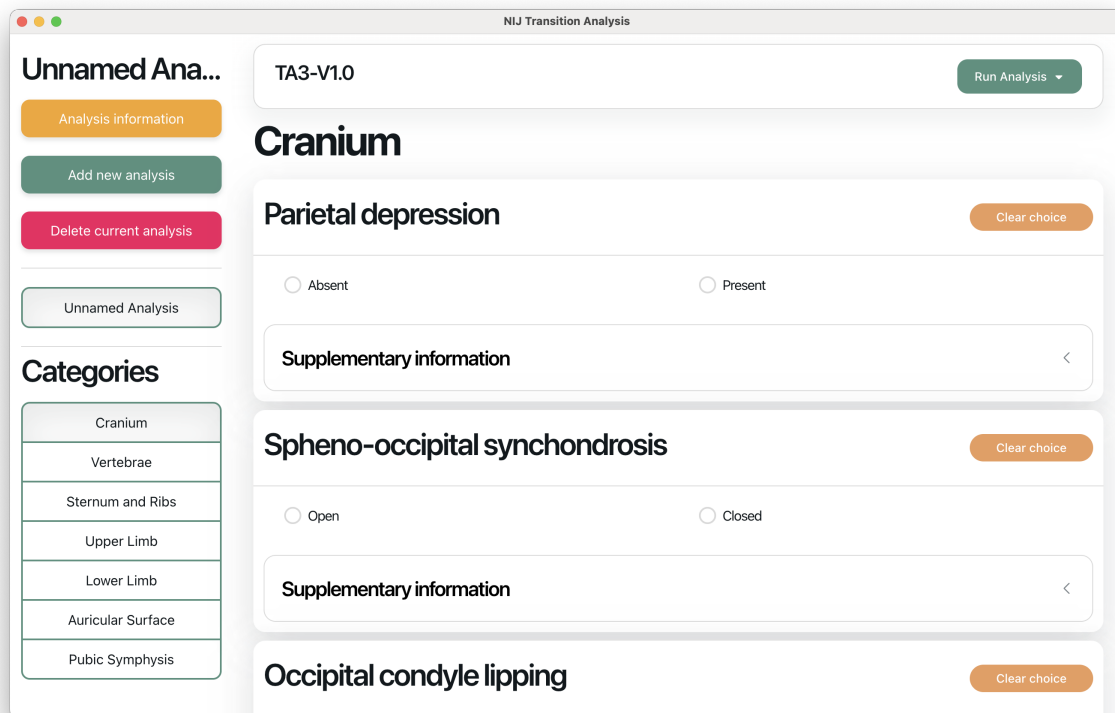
NIJ Transition Analysis

Unnamed Ana...

Analysis information

Add new analysis

Delete current analysis

Unnamed Analysis

Categories

Cranium

Vertebrae

Sternum and Ribs

Upper Limb

Lower Limb

Auricular Surface

Pubic Symphysis

TA3-V1.0

Run Analysis

Cranium

Parietal depression

Clear choice

Absent

Present

Supplementary information

Spheno-occipital synchondrosis

Clear choice

Open

Closed

Supplementary information

Occipital condyle lipping

Clear choice